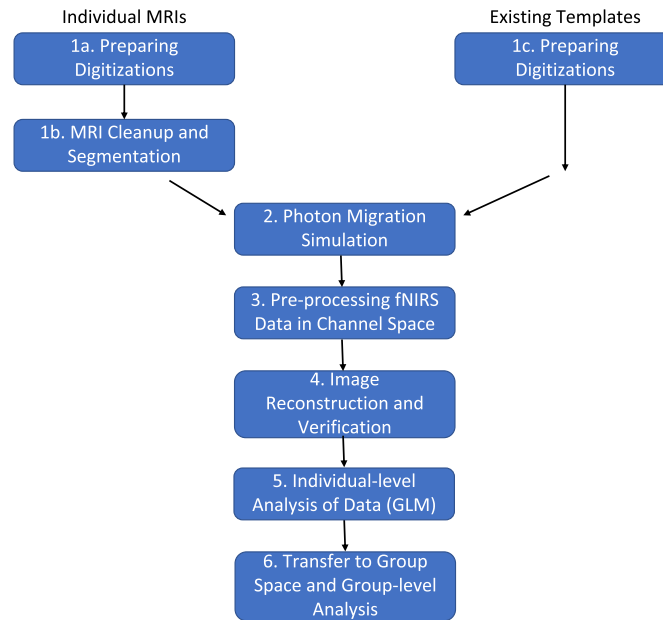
Individual MRIs

Existing Templates

1a. Preparing Digitizations

1c. Preparing Digitizations

1b. MRI Cleanup and Segmentation

2. Photon Migration Simulation

3. Pre-processing fNIRS Data in Channel Space

4. Image Reconstruction and Verification

5. Individual-level Analysis of Data (GLM)

6. Transfer to Group Space and Group-level Analysis